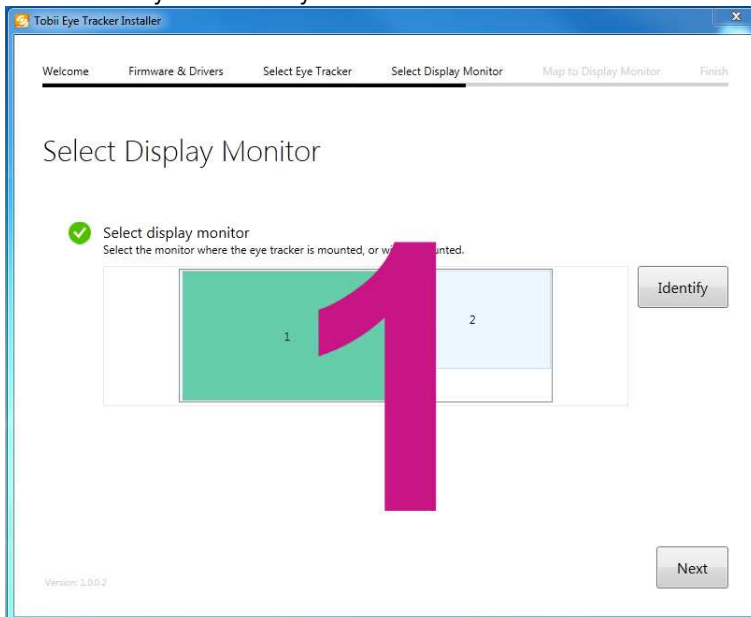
Tobii Eye Tracker Installer

Welcome
Firmware & Drivers
Select Eye Tracker
Select Display Monitor
Map to Display Monitor
Finish

Select Display Monitor

Select display monitor
Select the monitor where the eye tracker is mounted, or wi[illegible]unted.

1

2

1

Identify

Next

Version: 1.0.0.2